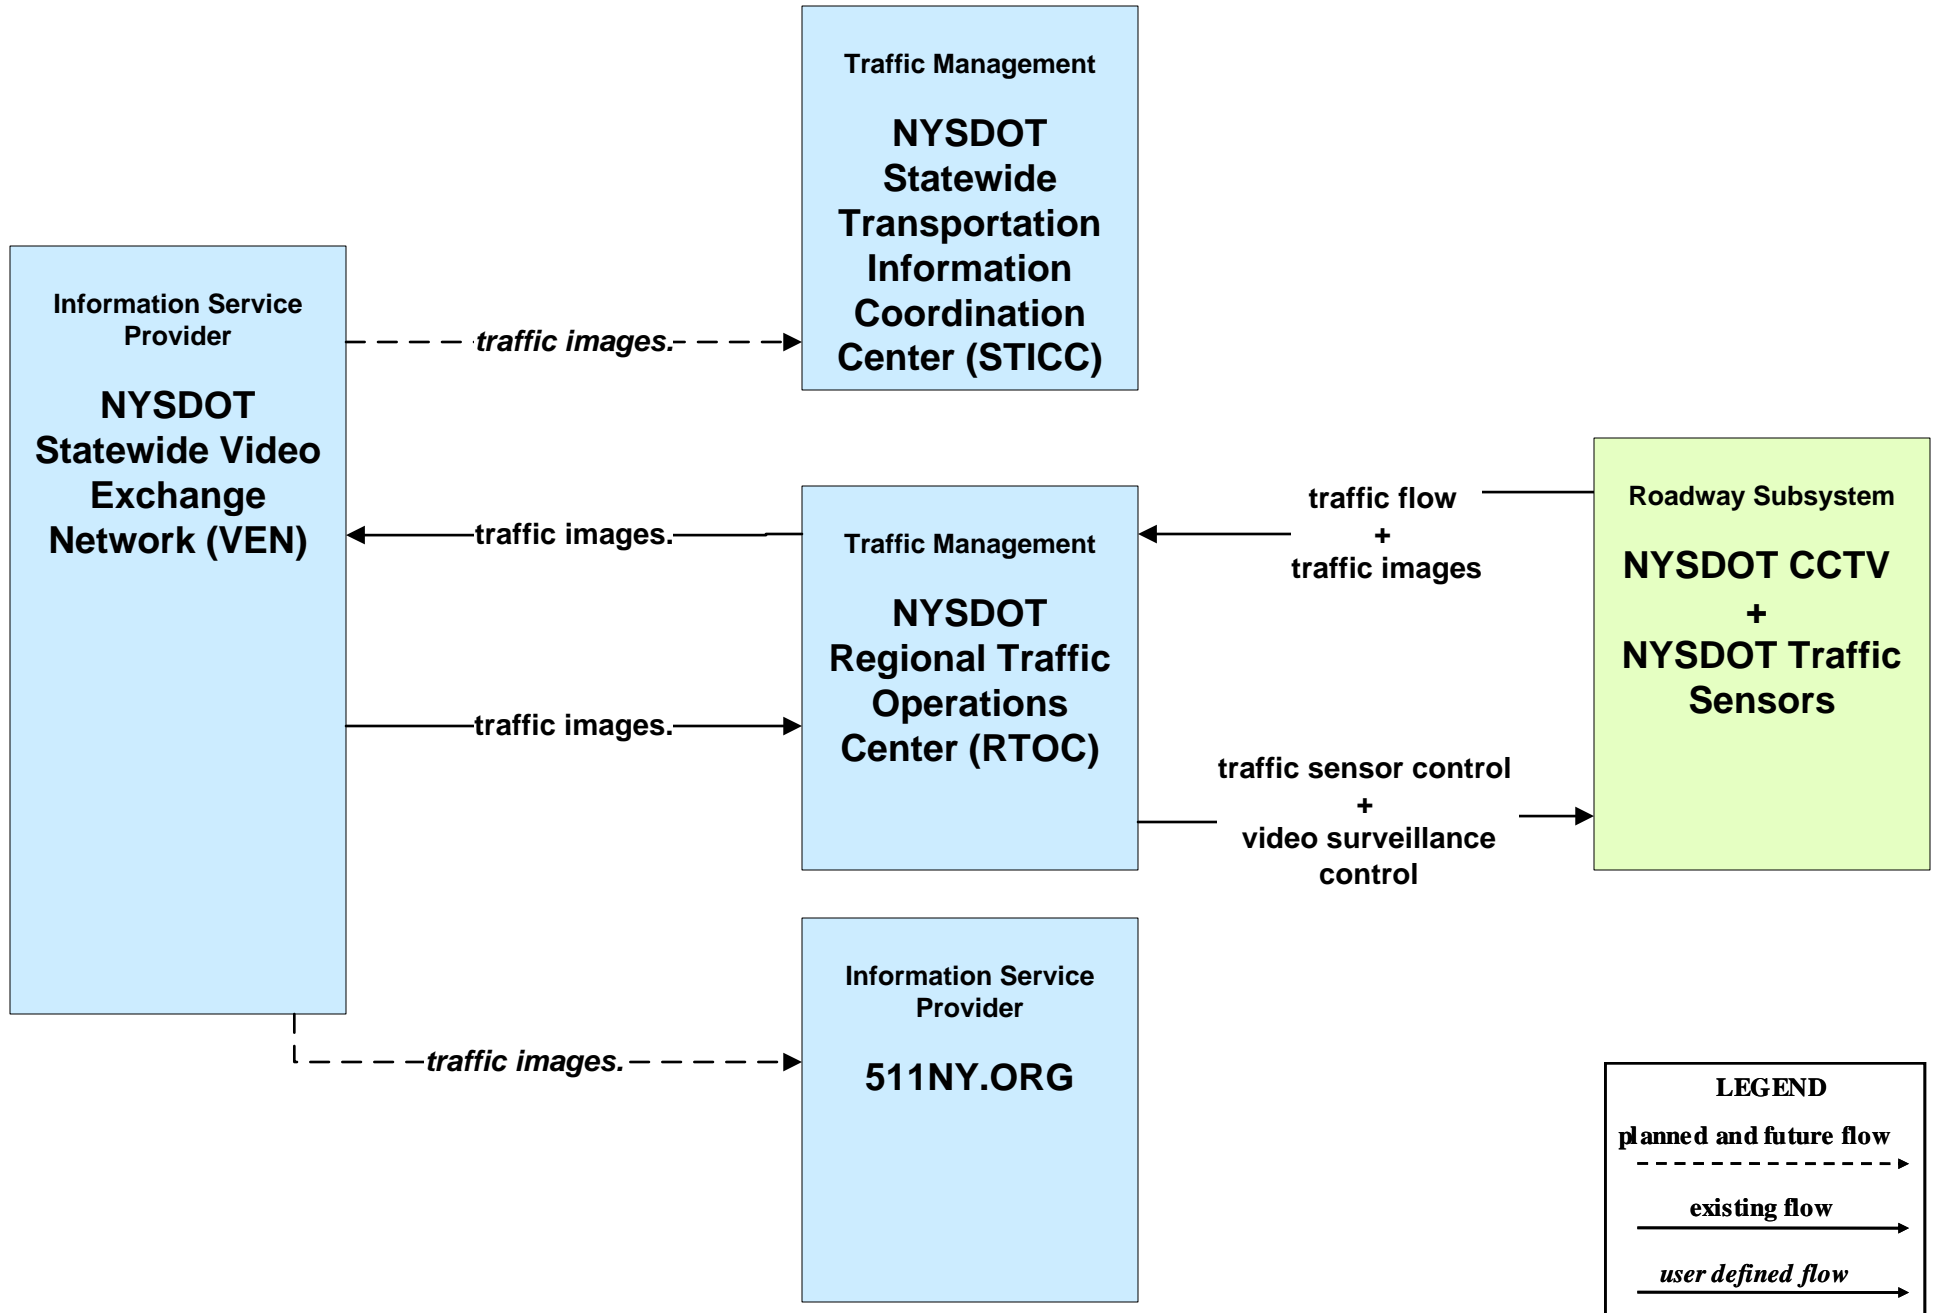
Traffic Management

NYSDOT Statewide Transportation Information Coordination Center (STICC)

Information Service Provider

NYSDOT Statewide Video Exchange Network (VEN)

traffic images.

traffic images.

traffic images.

Traffic Management

NYSDOT Regional Traffic Operations Center (RTOC)

traffic flow + traffic images

Roadway Subsystem

NYSDOT CCTV + NYSDOT Traffic Sensors

traffic sensor control + video surveillance control

Information Service Provider

511NY.ORG

traffic images.

LEGEND

planned and future flow

existing flow

user defined flow